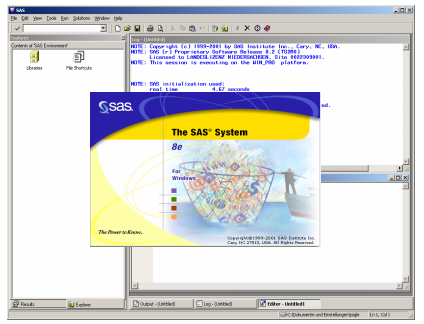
SAS
File Edit View Tools Run Solutions Window Help

Explorer
Contents of 'SAS Environment'
Libraries
File Shortcuts

Log - (Untitled)
NOTE: Copyright (c) 1999-2001 by SAS Institute Inc., Cary, NC, USA.
NOTE: SAS (r) Proprietary Software Release 8.2 (TS2M0)
Licensed to LANDESLIZENZ NIEDERSACHSEN, Site 0022309001.
NOTE: This session is executing on the WIN_PRO platform.

NOTE: SAS initialization used:
real time 4.67 seconds

sas
The SAS® System
8e
For Windows
The Power to Know.
Copyright©1999-2001 SAS Institute Inc., Cary, NC 27513, USA. All Rights Reserved.

Results
Explorer
Output - (Untitled)
Log - (Untitled)
Editor - (Untitled)
C:\Dokumente und Einstellungen\paple
Ln 1, Col 1